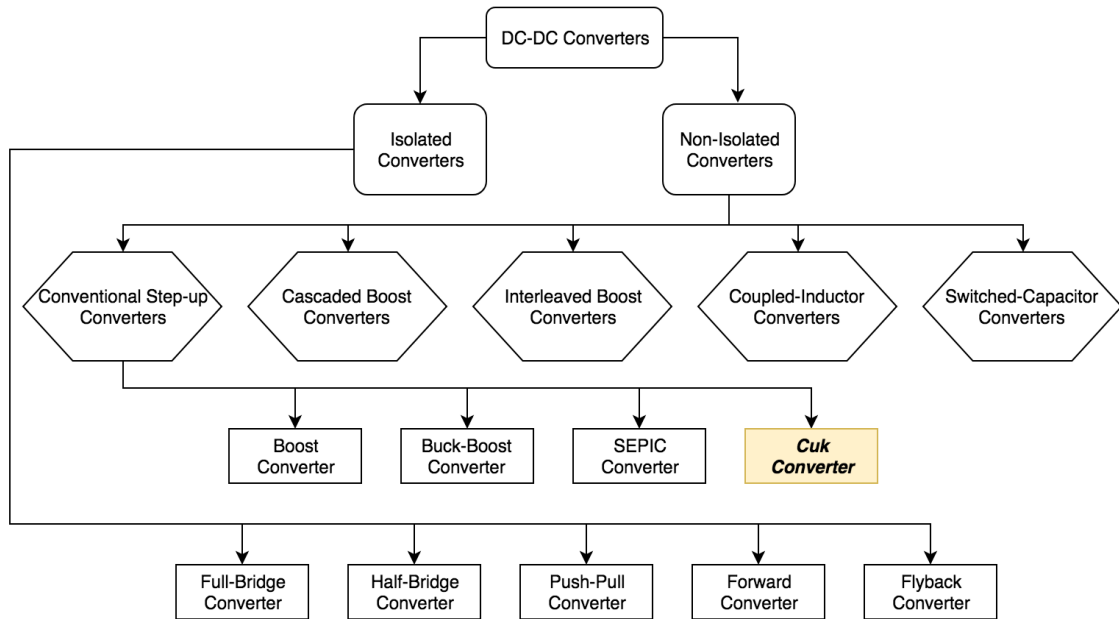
DC-DC Converters

Isolated Converters

Non-Isolated Converters

Conventional Step-up Converters

Cascaded Boost Converters

Interleaved Boost Converters

Coupled-Inductor Converters

Switched-Capacitor Converters

Boost Converter

Buck-Boost Converter

SEPIC Converter

Cuk Converter

Full-Bridge Converter

Half-Bridge Converter

Push-Pull Converter

Forward Converter

Flyback Converter